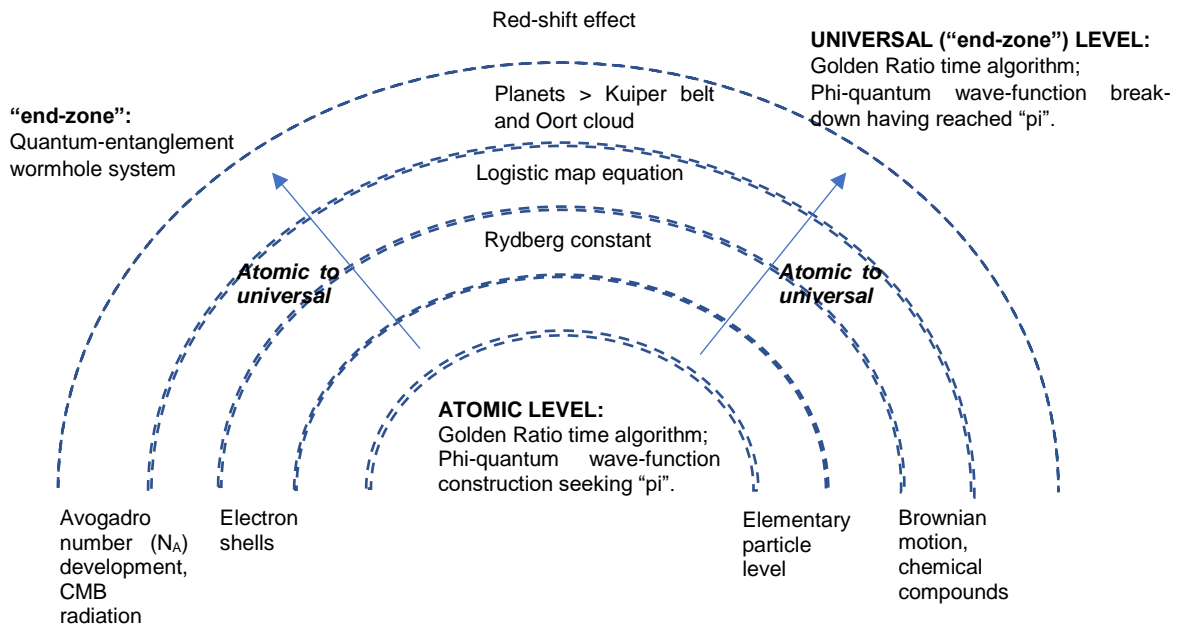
Red-shift effect

UNIVERSAL ("end-zone") LEVEL:
Golden Ratio time algorithm; Phi-quantum wave-function breakdown having reached "pi".

"end-zone":
Quantum-entanglement wormhole system

Planets > Kuiper belt and Oort cloud

Logistic map equation

Rydberg constant

Atomic to universal

Atomic to universal

ATOMIC LEVEL:
Golden Ratio time algorithm; Phi-quantum wave-function construction seeking "pi".

Avogadro number ($N_A$) development, CMB radiation

Electron shells

Elementary particle level

Brownian motion, chemical compounds